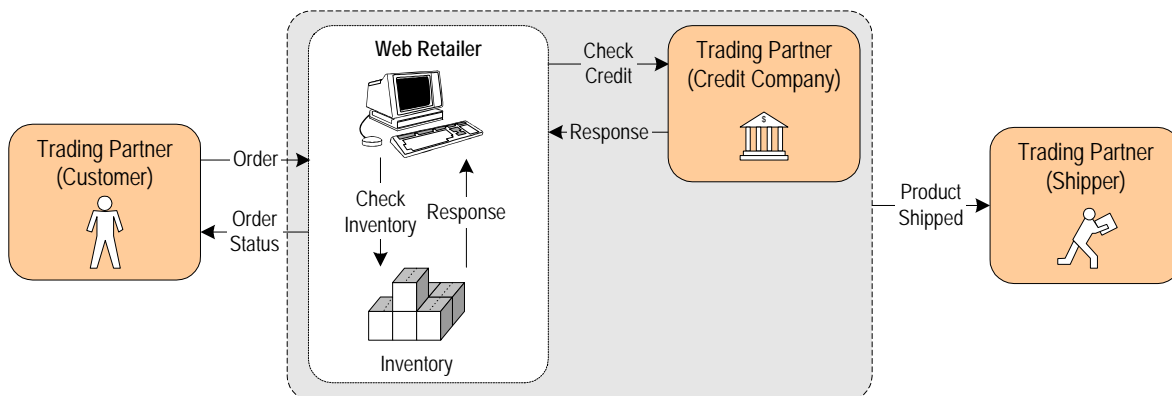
Trading Partner (Customer)

Order

Order Status

Web Retailer

Check Inventory

Response

Inventory

Check Credit

Response

Trading Partner (Credit Company)

$

Product Shipped

Trading Partner (Shipper)